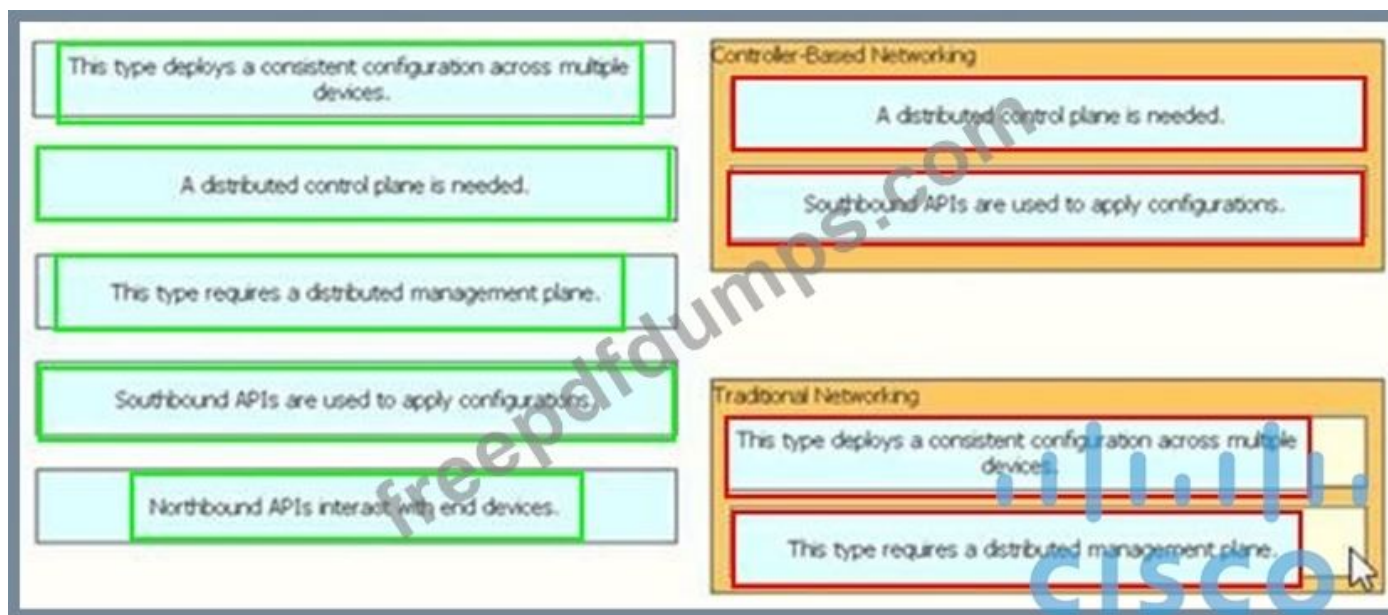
This type deploys a consistent configuration across multiple devices.

A distributed control plane is needed.

This type requires a distributed management plane.

Southbound APIs are used to apply configurations.

Northbound APIs interact with end devices.

Controller-Based Networking

A distributed control plane is needed.

Southbound APIs are used to apply configurations.

Traditional Networking

This type deploys a consistent configuration across multiple devices.

This type requires a distributed management plane.

freepdfdumps.com

cisco